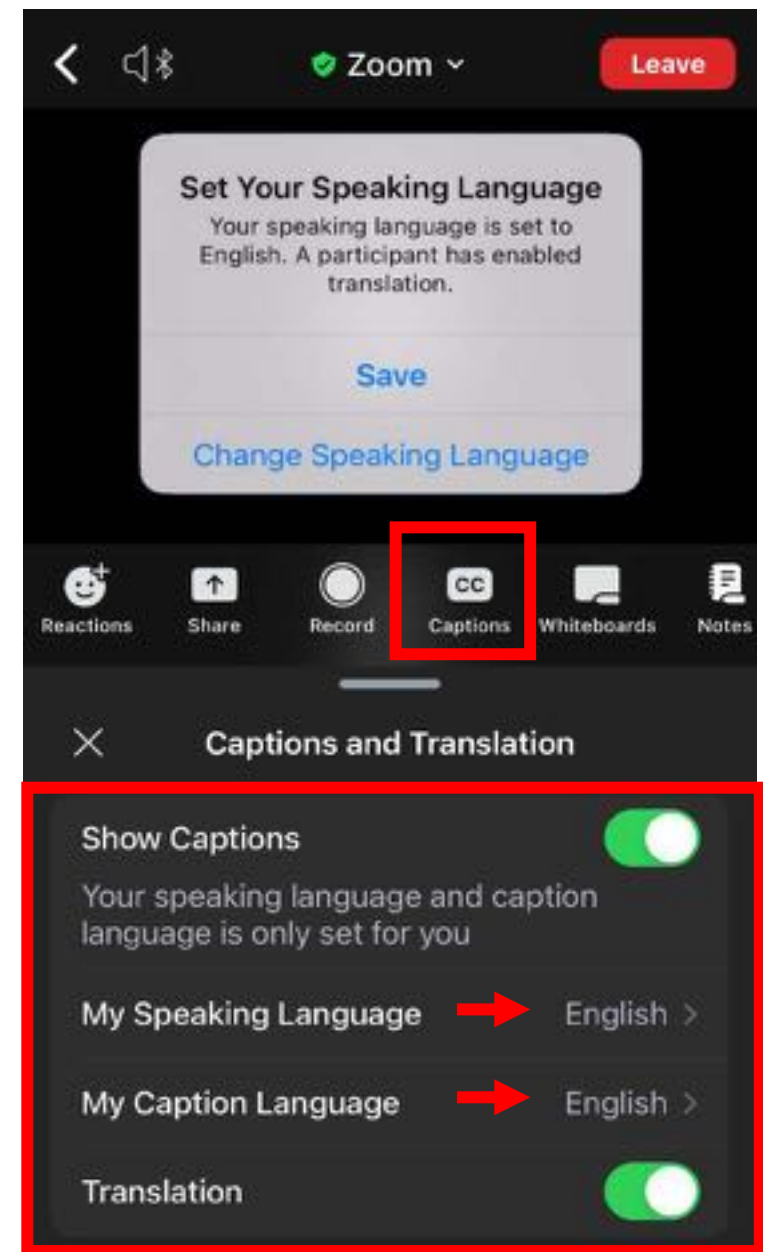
Zoom
Leave

Set Your Speaking Language
Your speaking language is set to English. A participant has enabled translation.

Save

Change Speaking Language

Reactions
Share
Record
CC
Captions
Whiteboards
Notes

Captions and Translation

Show Captions

Your speaking language and caption language is only set for you

My Speaking Language
English

My Caption Language
English

Translation